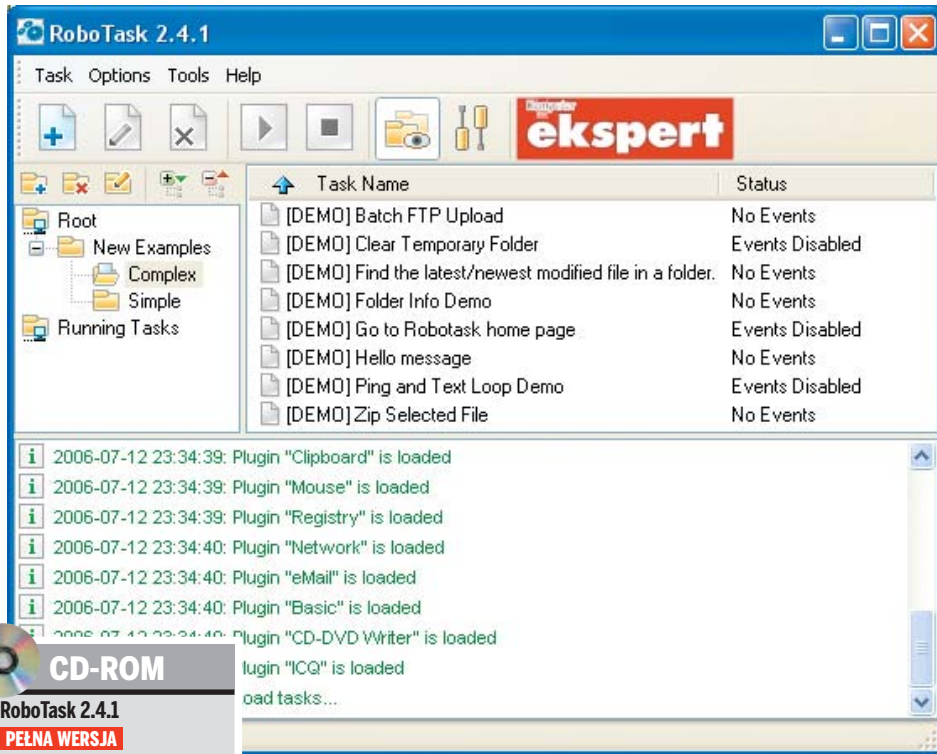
RoboTask 2.4.1

Task Options Tools Help

Komputer ekspert

Root
New Examples
Complex
Simple
Running Tasks

| Task Name | Status |
|---|---|
| [DEMO] Batch FTP Upload | No Events |
| [DEMO] Clear Temporary Folder | Events Disabled |
| [DEMO] Find the latest/newest modified file in a folder. | No Events |
| [DEMO] Folder Info Demo | No Events |
| [DEMO] Go to Robotask home page | Events Disabled |
| [DEMO] Hello message | No Events |
| [DEMO] Ping and Text Loop Demo | Events Disabled |
| [DEMO] Zip Selected File | No Events |

2006-07-12 23:34:39: Plugin "Clipboard" is loaded
2006-07-12 23:34:39: Plugin "Mouse" is loaded
2006-07-12 23:34:39: Plugin "Registry" is loaded
2006-07-12 23:34:40: Plugin "Network" is loaded
2006-07-12 23:34:40: Plugin "eMail" is loaded
2006-07-12 23:34:40: Plugin "Basic" is loaded
2006-07-12 23:34:40: Plugin "CD-DVD Writer" is loaded
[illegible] Plugin "ICQ" is loaded
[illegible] oad tasks...

CD-ROM
RoboTask 2.4.1
PEŁNA WERSJA